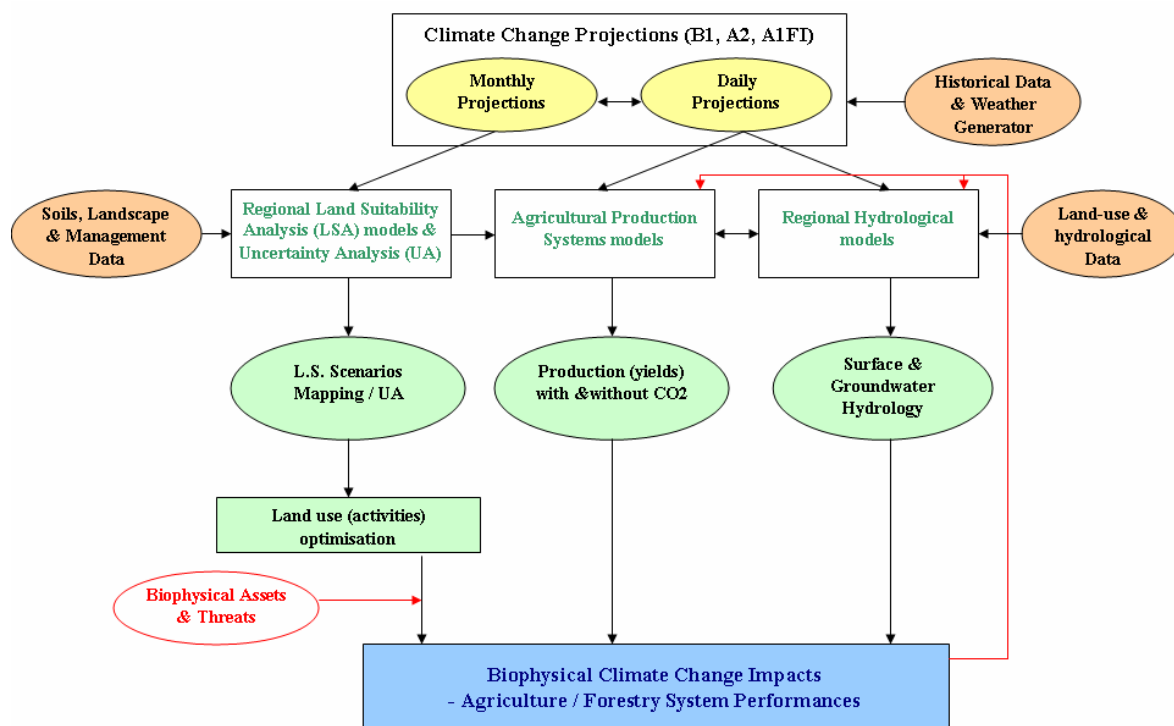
Climate Change Projections (B1, A2, A1FI)

Monthly Projections

Daily Projections

Historical Data & Weather Generator

Soils, Landscape & Management Data

Regional Land Suitability Analysis (LSA) models & Uncertainty Analysis (UA)

Agricultural Production Systems models

Regional Hydrological models

Land-use & hydrological Data

L.S. Scenarios Mapping / UA

Production (yields) with &without CO2

Surface & Groundwater Hydrology

Land use (activities) optimisation

Biophysical Assets & Threats

Biophysical Climate Change Impacts
- Agriculture / Forestry System Performances